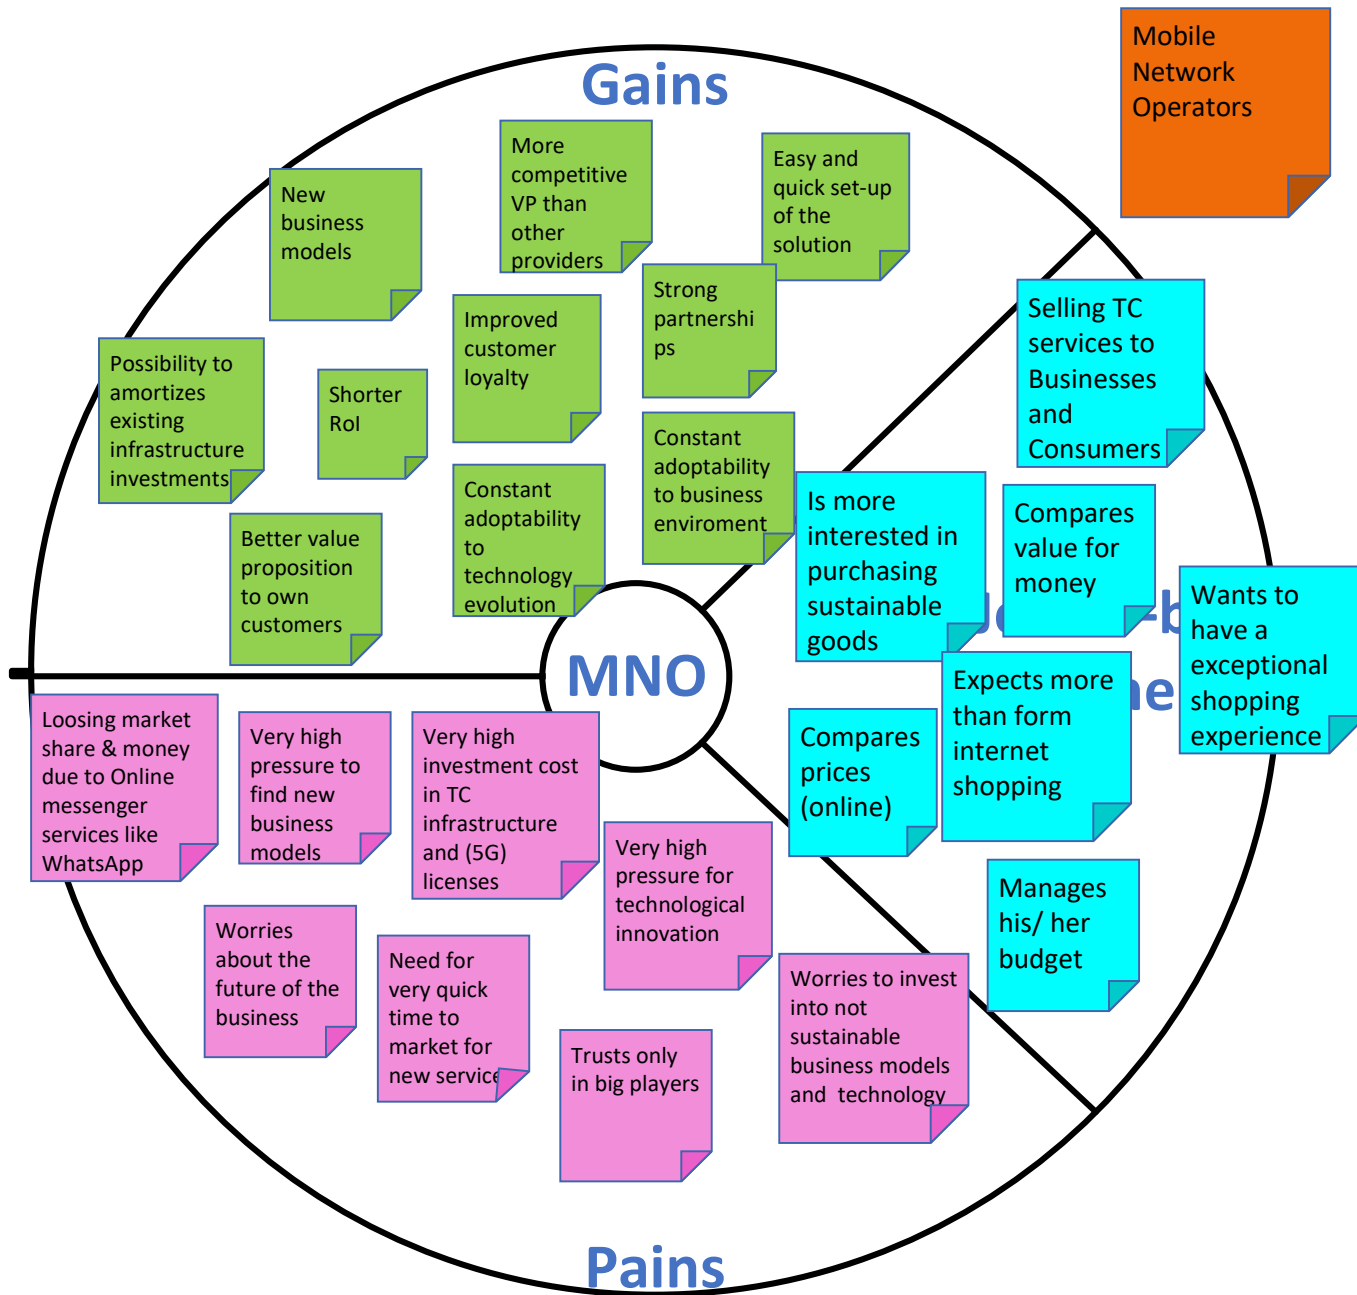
Gains

Mobile Network Operators

New business models

More competitive VP than other providers

Easy and quick set-up of the solution

Possibility to amortizes existing infrastructure investments

Shorter RoI

Improved customer loyalty

Strong partnerships

Selling TC services to Businesses and Consumers

Better value proposition to own customers

Constant adoptability to technology evolution

Constant adoptability to business enviroment

Is more interested in purchasing sustainable goods

Compares value for money

Wants to have a exceptional shopping experience

MNO

Expects more than form internet shopping

Compares prices (online)

Loosing market share & money due to Online messenger services like WhatsApp

Very high pressure to find new business models

Very high investment cost in TC infrastructure and (5G) licenses

Very high pressure for technological innovation

Manages his/ her budget

Worries about the future of the business

Need for very quick time to market for new service

Trusts only in big players

Worries to invest into not sustainable business models and technology

Pains